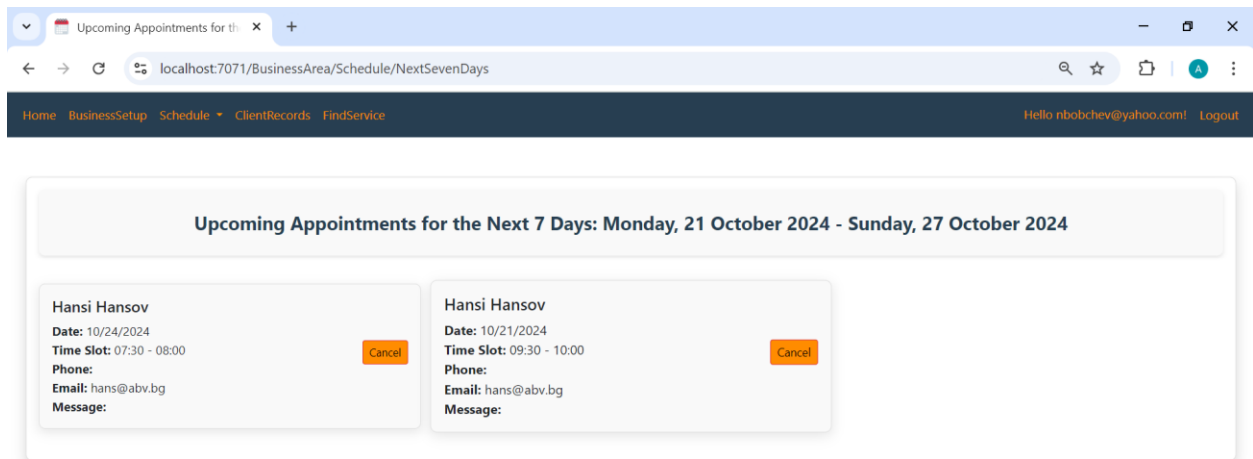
Upcoming Appointments for th ×

+

localhost:7071/BusinessArea/Schedule/NextSevenDays

A

Home BusinessSetup Schedule ▾ ClientRecords FindService

Hello nbobchev@yahoo.com! Logout

Upcoming Appointments for the Next 7 Days: Monday, 21 October 2024 - Sunday, 27 October 2024

Hansi Hansov
**Date:** 10/24/2024
**Time Slot:** 07:30 - 08:00
**Phone:**
**Email:** hans@abv.bg
**Message:**

Cancel

Hansi Hansov
**Date:** 10/21/2024
**Time Slot:** 09:30 - 10:00
**Phone:**
**Email:** hans@abv.bg
**Message:**

Cancel